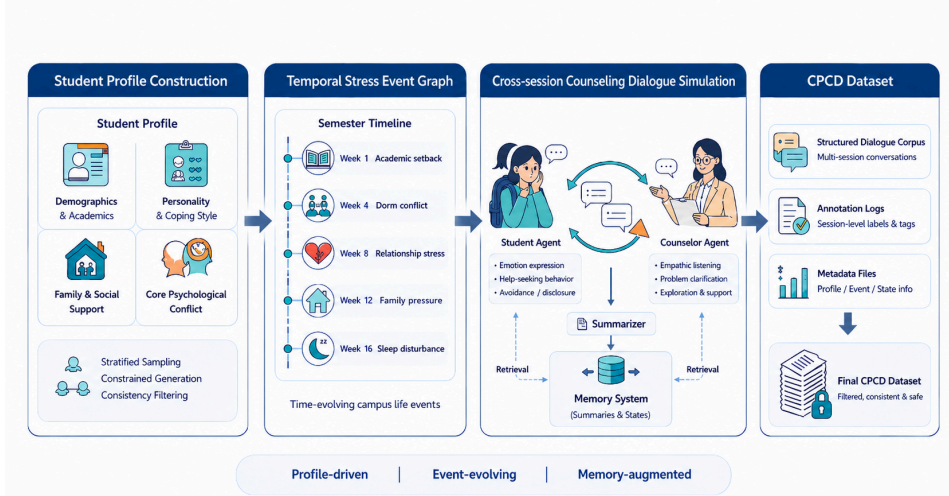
Student Profile Construction

Student Profile

Demographics & Academics

Personality & Coping Style

Family & Social Support

Core Psychological Conflict

Stratified Sampling
Constrained Generation
Consistency Filtering

Temporal Stress Event Graph

Semester Timeline

Week 1 Academic setback

Week 4 Dorm conflict

Week 8 Relationship stress

Week 12 Family pressure

zz

Week 16 Sleep disturbance

Time-evolving campus life events

Cross-session Counseling Dialogue Simulation

Student Agent

Counselor Agent

• Emotion expression
• Help-seeking behavior
• Avoidance / disclosure

• Empathic listening
• Problem clarification
• Exploration & support

Summarizer

Retrieval

Retrieval

Memory System
(Summaries & States)

CPCD Dataset

Structured Dialogue Corpus
Multi-session conversations

Annotation Logs
Session-level labels & tags

Metadata Files
Profile / Event / State info

Final CPCD Dataset
Filtered, consistent & safe

Profile-driven | Event-evolving | Memory-augmented